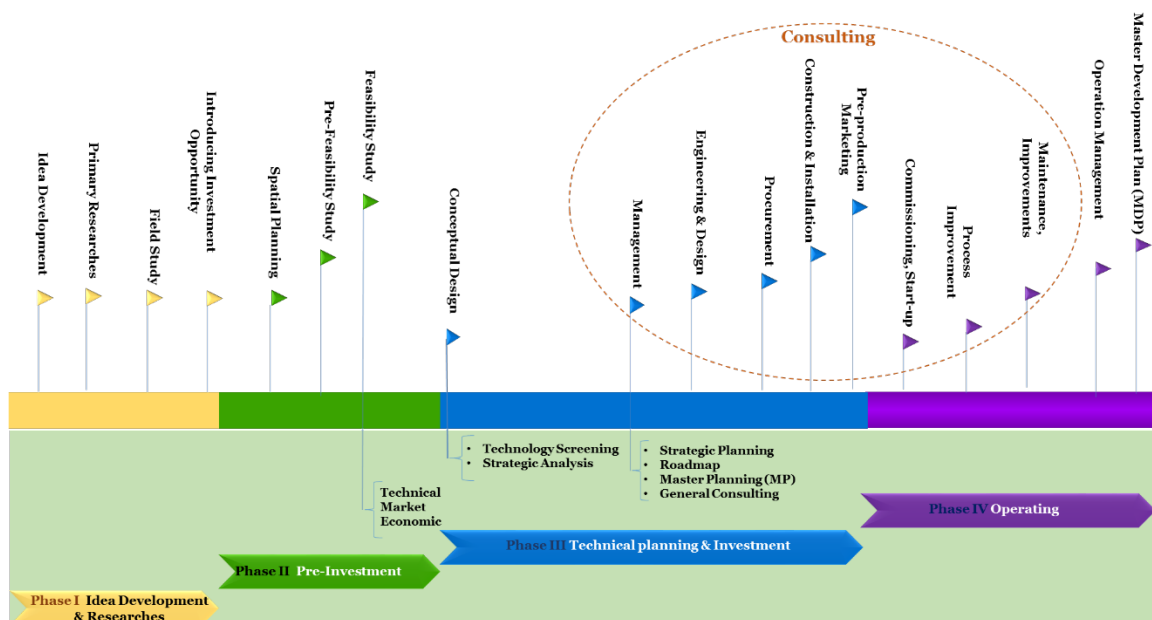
Consulting

Idea Development

Primary Researches

Field Study

Introducing Investment Opportunity

Spatial Planning

Pre-Feasibility Study

Feasibility Study

Conceptual Design

Management

Engineering & Design

Procurement

Construction & Installation

Pre-production Marketing

Commissioning, Start-up

Process Improvement

Maintenance, Improvements

Operation Management

Master Development Plan (MDP)

- Technology Screening
- Strategic Analysis

- Strategic Planning
- Roadmap
- Master Planning (MP)
- General Consulting

Technical
Market
Economic

Phase IV Operating

Phase III Technical planning & Investment

Phase II Pre-Investment

Phase I Idea Development & Researches